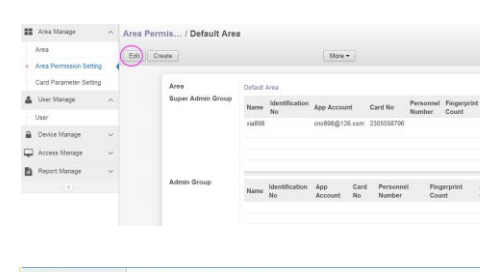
Area Manage
Area
Area Permission Setting
Card Parameter Setting
User Manage
User
Device Manage
Access Manage
Report Manage

Area Permis... / Default Area

Edit Create More

Area Default Area

Super Admin Group

| Name | Identification No | App Account | Card No | Personnel Number | Fingerprint Count |
|---|---|---|---|---|---|
| via898 | | cnc898@126.com | 2305558796 | | |

Admin Group

| Name | Identification No | App Account | Card No | Personnel Number | Fingerprint Count |
|---|---|---|---|---|---|